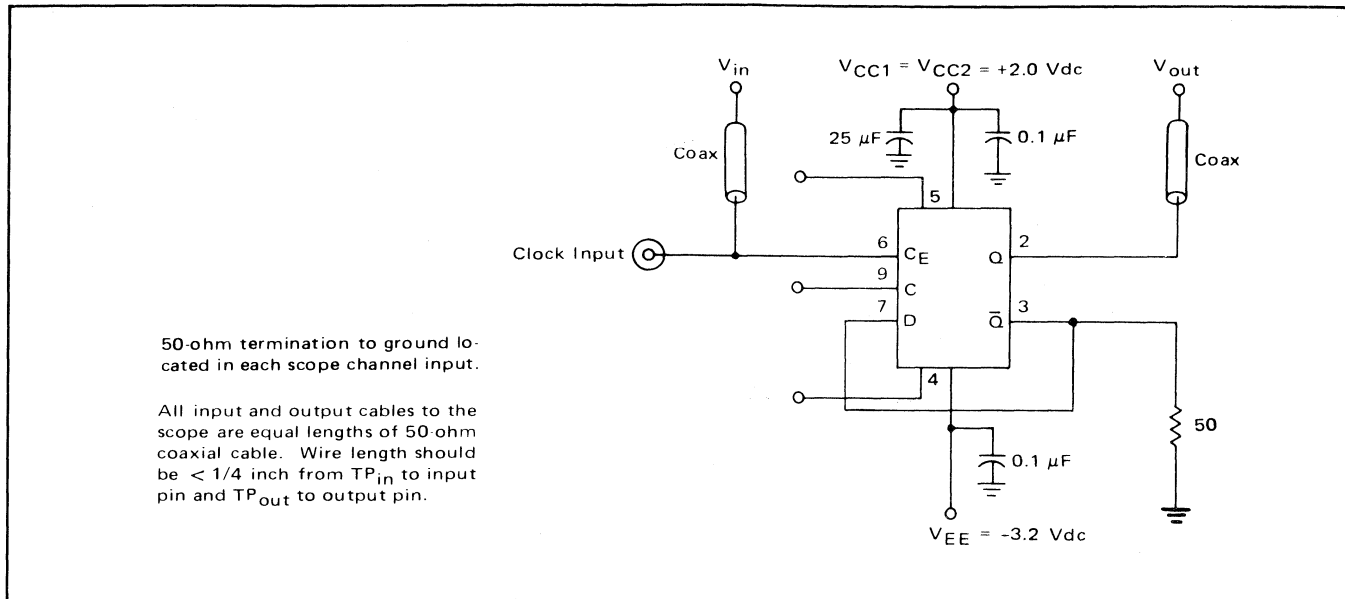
$V_{in}$

$V_{CC1} = V_{CC2} = +2.0$ Vdc

$V_{out}$

Coax

25 $\mu$F

0.1 $\mu$F

Coax

5

Clock Input

6

$C_E$

Q

2

9

C

7

D

$\bar{Q}$

3

4

50-ohm termination to ground located in each scope channel input.

All input and output cables to the scope are equal lengths of 50-ohm coaxial cable. Wire length should be < 1/4 inch from $TP_{in}$ to input pin and $TP_{out}$ to output pin.

50

0.1 $\mu$F

$V_{EE} = -3.2$ Vdc